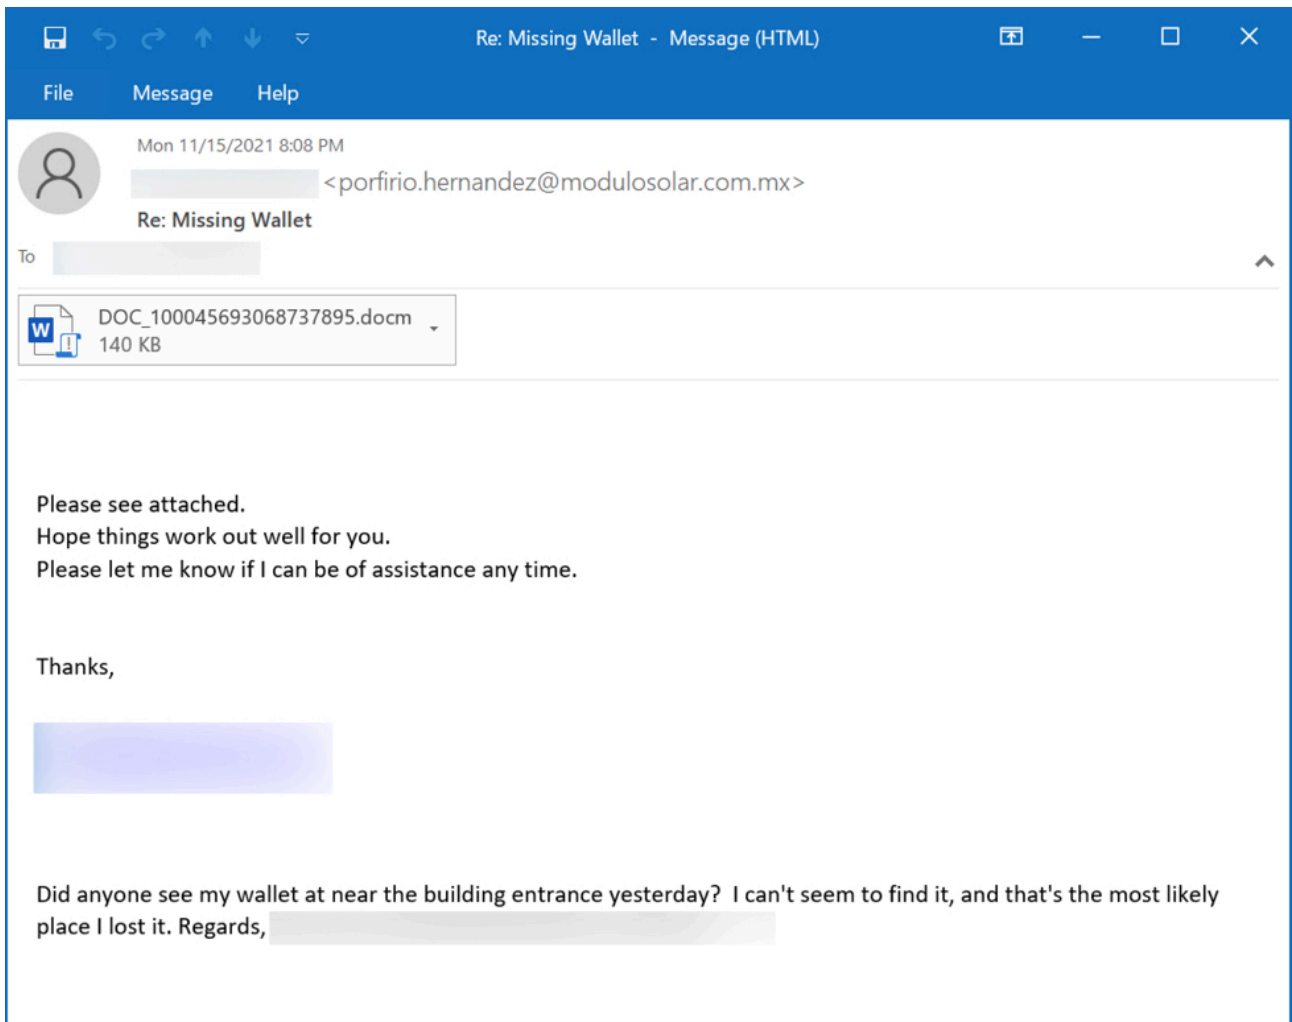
Re: Missing Wallet - Message (HTML)

File Message Help

Mon 11/15/2021 8:08 PM
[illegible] <porfirio.hernandez@modulosolar.com.mx>
Re: Missing Wallet
To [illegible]

DOC_100045693068737895.docm
140 KB

Please see attached.
Hope things work out well for you.
Please let me know if I can be of assistance any time.

Thanks,

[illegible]

Did anyone see my wallet at near the building entrance yesterday? I can't seem to find it, and that's the most likely place I lost it. Regards, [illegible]